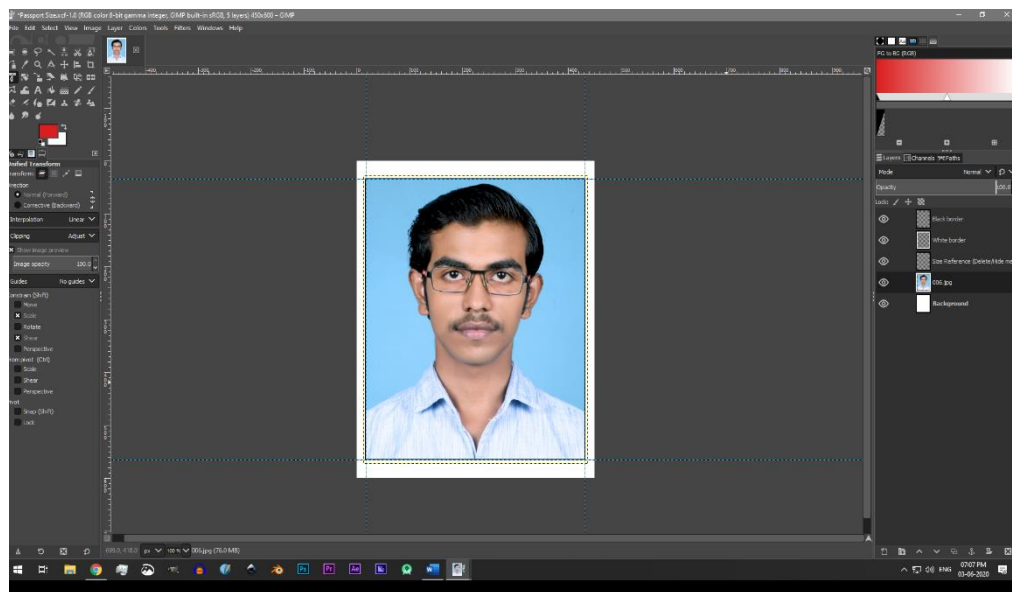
*Passport Size.xcf-1.0 (RGB color 8-bit gamma integer, GIMP built-in sRGB, 5 layers) 450x600 – GIMP

File Edit Select View Image Layer Colors Tools Filters Windows Help

Unified Transform
Transform
Direction
Normal (Forward)
Corrective (Backward)
Interpolation Linear
Clipping Adjust
Show image preview
Image opacity 100.0
Guides No guides
Constrain (Shift)
Move
Scale
Rotate
Shear
Perspective
From pivot (Ctrl)
Scale
Shear
Perspective
Pivot
Snap (Shift)
Lock

FG to BG (RGB)

Layers Channels Paths
Mode Normal
Opacity 100.0
Lock:
Black border
White border
Size Reference (Delete/Hide ne
006.jpg
Background

px 100 % 006.jpg (76.0 MB)

07:07 PM
03-06-2020
ENG